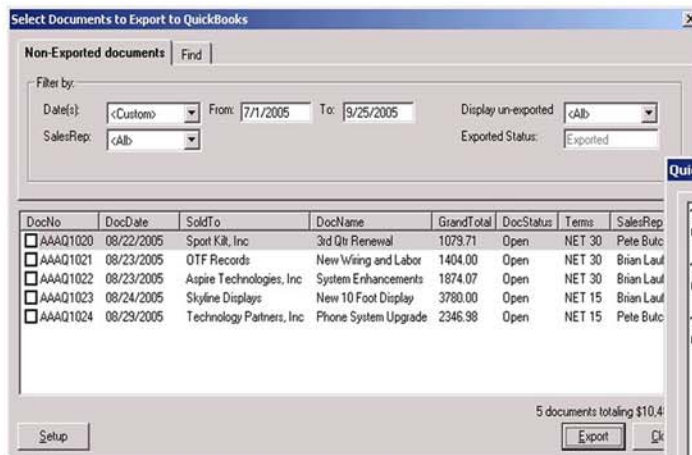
Select Documents to Export to QuickBooks

Non-Exported documents | Find

Filter by:

Date(s): <Custom> From: 7/1/2005 To: 9/25/2005

Display un-exported <All>

SalesRep: <All>

Exported Status: Exported

| DocNo | DocDate | SoldTo | DocName | GrandTotal | DocStatus | Terms | SalesRep |
|---|---|---|---|---|---|---|---|
| AAAQ1020 | 08/22/2005 | Sport Kilt, Inc | 3rd Qtr Renewal | 1079.71 | Open | NET 30 | Pete Butc |
| AAAQ1021 | 08/23/2005 | OTF Records | New Wiring and Labor | 1404.00 | Open | NET 30 | Brian Laut |
| AAAQ1022 | 08/23/2005 | Aspire Technologies, Inc | System Enhancements | 1874.07 | Open | NET 30 | Brian Laut |
| AAAQ1023 | 08/24/2005 | Skyline Displays | New 10 Foot Display | 3780.00 | Open | NET 15 | Brian Laut |
| AAAQ1024 | 08/29/2005 | Technology Partners, Inc | Phone System Upgrade | 2346.98 | Open | NET 15 | Pete Butc |

5 documents totaling $10,4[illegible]

Setup

Export

Cl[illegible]

Qui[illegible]